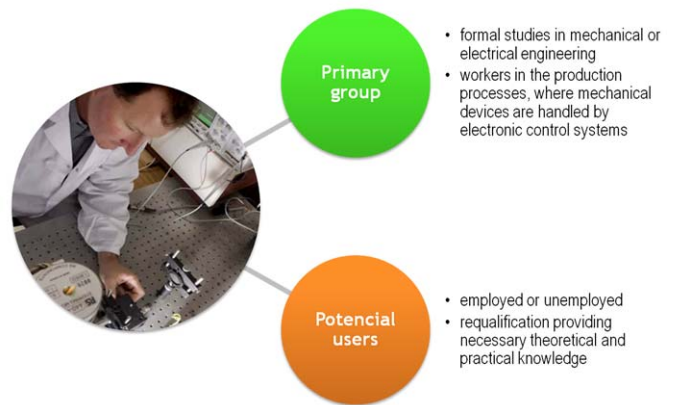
Primary group

- formal studies in mechanical or electrical engineering
- workers in the production processes, where mechanical devices are handled by electronic control systems

Potencial users

- employed or unemployed
- requalification providing necessary theoretical and practical knowledge